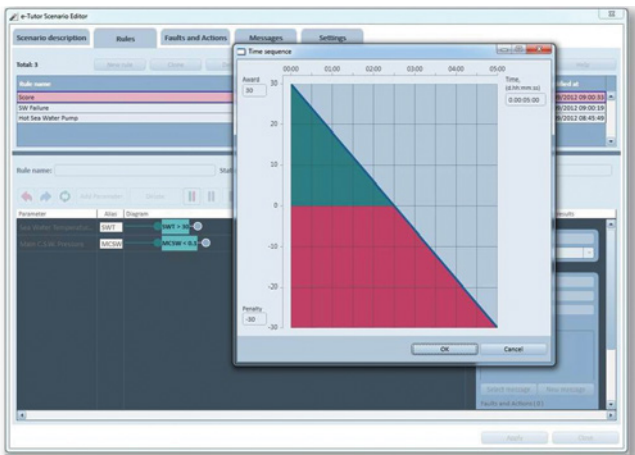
e-Tutor Scenario Editor

Scenario description
Rules
Faults and Actions
Messages
Settings

Total: 3

New rule
Clone

Help

Rule name
Score
SW Failure
Hot Sea Water Pump

ified at
9/2012 09:00:33
9/2012 09:00:19
9/2012 08:45:49

Rule name:

Add Parameter

Parameter
Alias
Diagram
Sea Water Temperatu...
SWT
SWT > 30
Main C.S.W. Pressure
MCSW
MCSW < 0.5

esults

Select message
New message
Faults and Actions (2)

Apply
Close

Time sequence

Award
30

00:00
01:00
02:00
03:00
04:00
05:00

Time, (d.hh:mm:ss)
0:00:05:00

30
20
10
0
-10
-20
-30

Penalty
-30

OK
Cancel